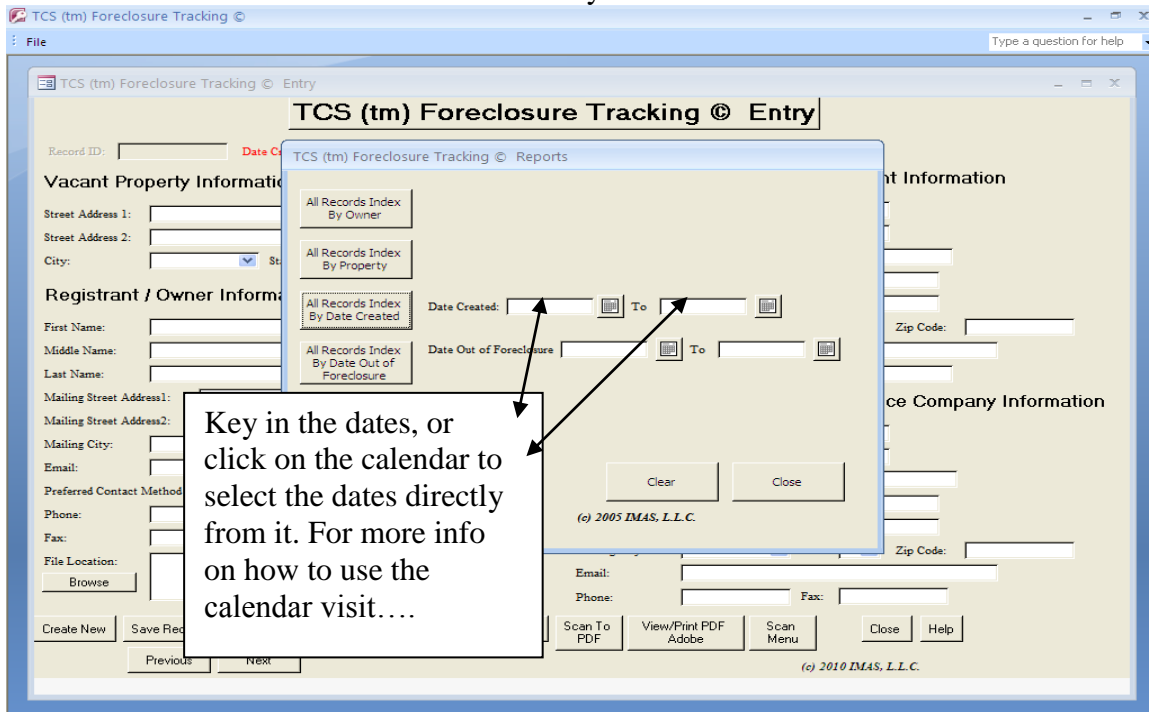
TCS (tm) Foreclosure Tracking ©

File

Type a question for help

TCS (tm) Foreclosure Tracking © Entry

TCS (tm) Foreclosure Tracking © Entry

Record ID:

Date C

Vacant Property Informati

Street Address 1:

Street Address 2:

City:

St

Registrant / Owner Informa

First Name:

Middle Name:

Last Name:

Mailing Street Address1:

Mailing Street Address2:

Mailing City:

Email:

Preferred Contact Method

Phone:

Fax:

File Location:

Browse

Create New

Save Rec

Previous

Next

nt Information

Zip Code:

ce Company Information

Zip Code:

Email:

Phone:

Fax:

Scan To PDF

View/Print PDF Adobe

Scan Menu

Close

Help

(c) 2010 IMAS, L.L.C.

TCS (tm) Foreclosure Tracking © Reports

All Records Index By Owner

All Records Index By Property

All Records Index By Date Created

Date Created:

To

All Records Index By Date Out of Foreclosure

Date Out of Foreclosure

To

Clear

Close

(c) 2005 IMAS, L.L.C.

Key in the dates, or click on the calendar to select the dates directly from it. For more info on how to use the calendar visit….